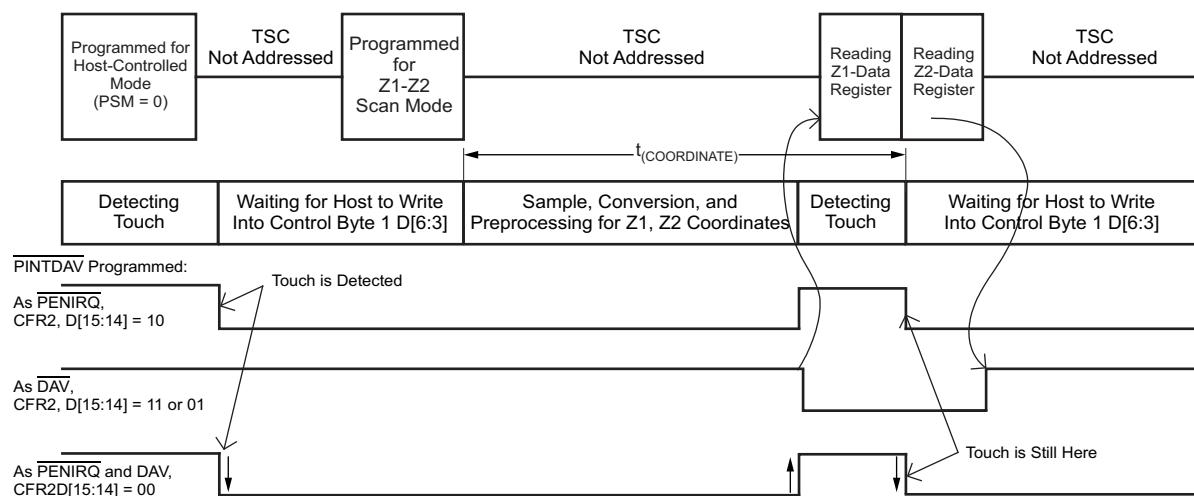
Programmed for Host-Controlled Mode (PSM = 0)

TSC Not Addressed

Programmed for Z1-Z2 Scan Mode

TSC Not Addressed

Reading Z1-Data Register

Reading Z2-Data Register

TSC Not Addressed

$t_{(COORDINATE)}$

Detecting Touch

Waiting for Host to Write Into Control Byte 1 D[6:3]

Sample, Conversion, and Preprocessing for Z1, Z2 Coordinates

Detecting Touch

Waiting for Host to Write Into Control Byte 1 D[6:3]

$\overline{\text{PINTDAV}}$ Programmed:

Touch is Detected

As $\overline{\text{PENIRQ}}$, CFR2, D[15:14] = 10

As $\overline{\text{DAV}}$, CFR2, D[15:14] = 11 or 01

Touch is Still Here

As $\overline{\text{PENIRQ}}$ and DAV, CFR2D[15:14] = 00